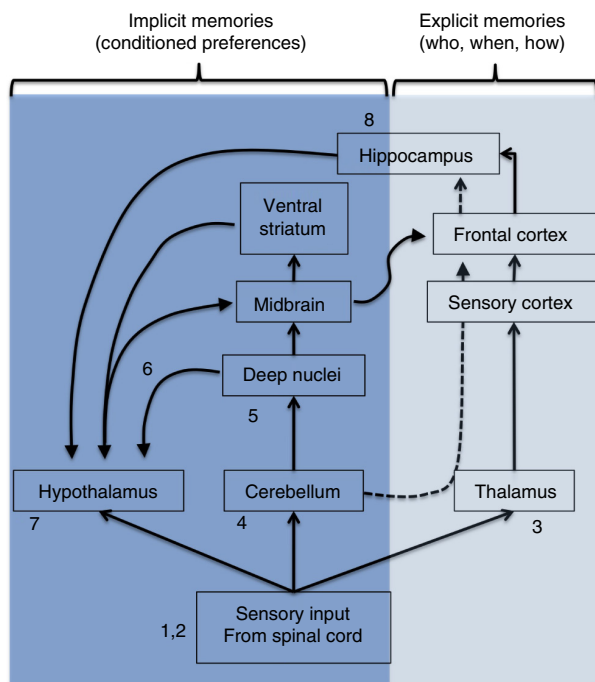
Implicit memories
(conditioned preferences)

Explicit memories
(who, when, how)

8

Hippocampus

Ventral striatum

Frontal cortex

Midbrain

Sensory cortex

6

Deep nuclei

5

Hypothalamus

Cerebellum

Thalamus

7

4

3

1,2

Sensory input
From spinal cord